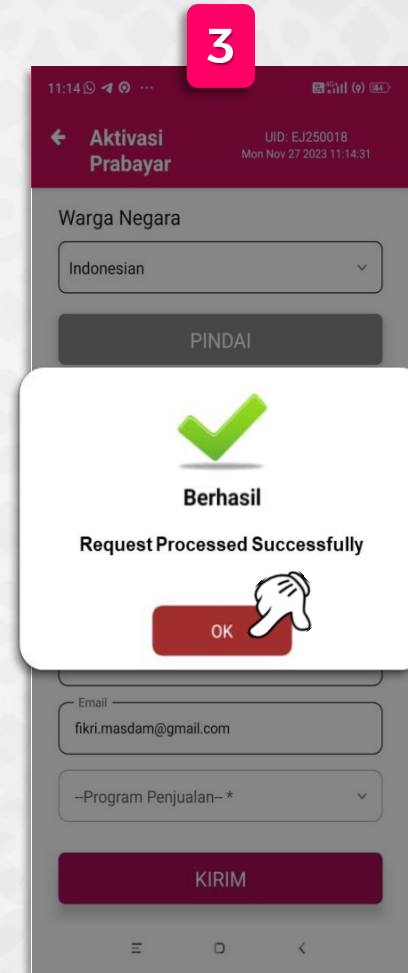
3

11:14 ···

84

Aktivasi Prabayar

UID: EJ250018
Mon Nov 27 2023 11:14:31

Warga Negara

Indonesian

PINDAI

Berhasil

Request Processed Successfully

OK

Email

fikri.masdam@gmail.com

--Program Penjualan-- *

KIRIM